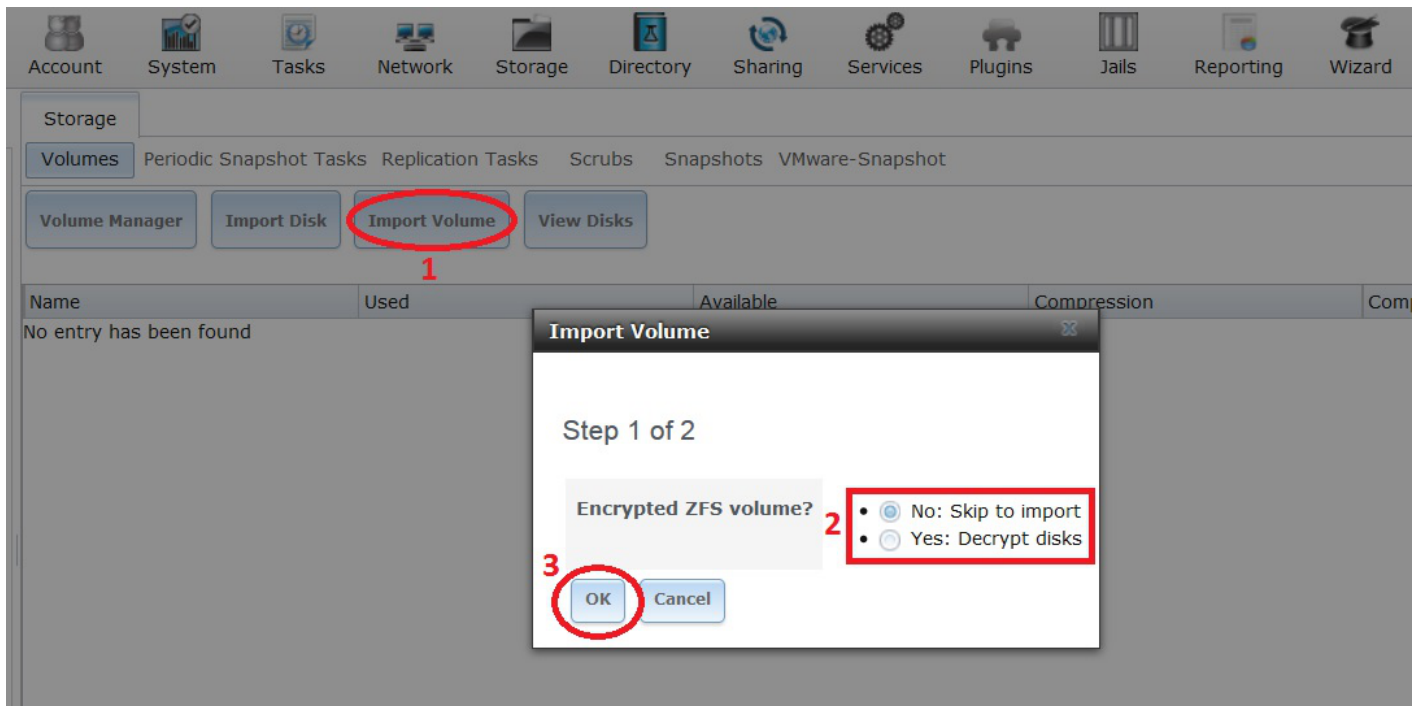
Account System Tasks Network Storage Directory Sharing Services Plugins Jails Reporting Wizard

Storage

Volumes Periodic Snapshot Tasks Replication Tasks Scrubs Snapshots VMware-Snapshot

Volume Manager Import Disk Import Volume View Disks

1

| Name | Used | Available | Compression | Comp |
|---|---|---|---|---|
| No entry has been found | | | | |

Import Volume

Step 1 of 2

Encrypted ZFS volume?

2

- No: Skip to import
- Yes: Decrypt disks

3

OK Cancel